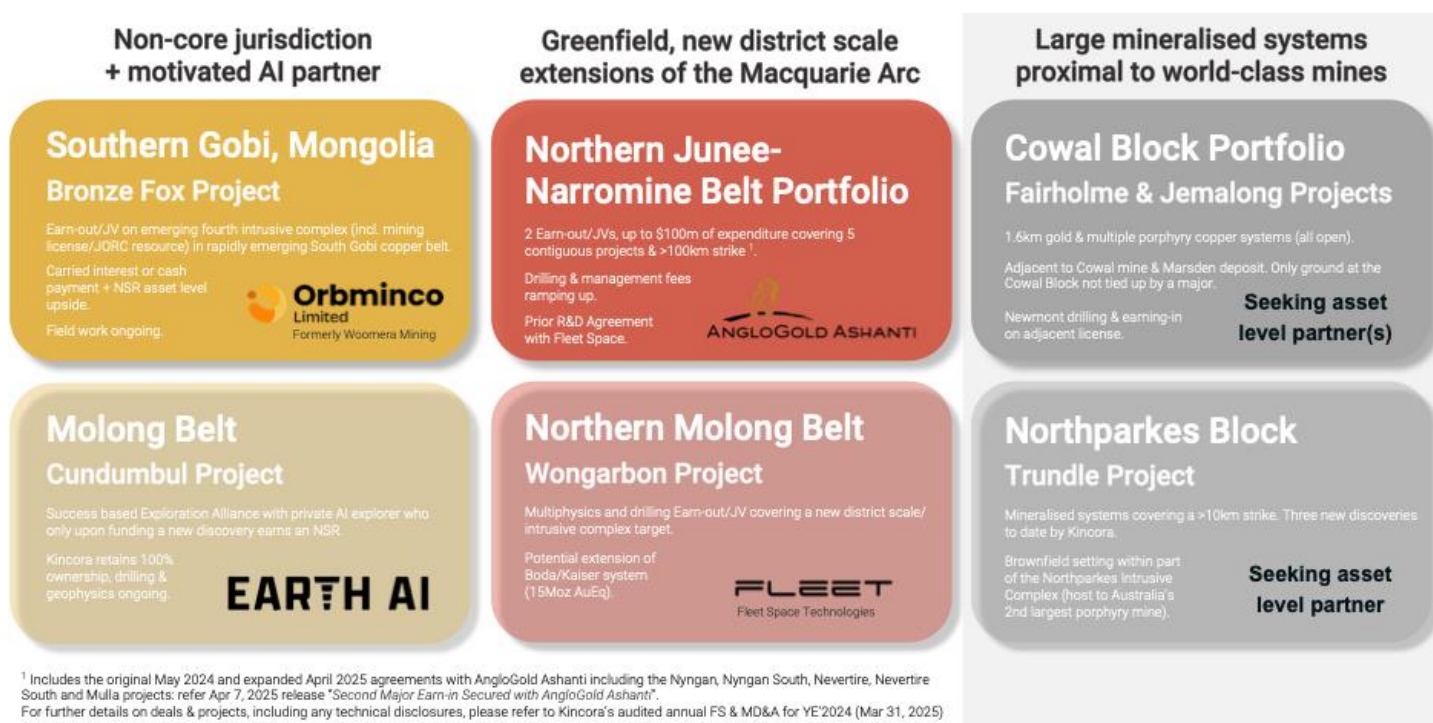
Non-core jurisdiction + motivated AI partner

Southern Gobi, Mongolia
Bronze Fox Project

Earn-out/JV on emerging fourth intrusive complex (incl. mining license/JORC resource) in rapidly emerging South Gobi copper belt.

Carried interest or cash payment + NSR asset level upside.

Field work ongoing.

Orbminco Limited
Formerly Woomera Mining

Molong Belt
Cundumbul Project

Success based Exploration Alliance with private AI explorer who only upon funding a new discovery earns an NSR.

Kincora retains 100% ownership, drilling & geophysics ongoing.

EARTH AI

Greenfield, new district scale extensions of the Macquarie Arc

Northern Junee-Narromine Belt Portfolio

2 Earn-out/JVs, up to \$100m of expenditure covering 5 contiguous projects & >100km strike $^1$.

Drilling & management fees ramping up.

Prior R&D Agreement with Fleet Space.

ANGLOGOLD ASHANTI

Northern Molong Belt
Wongarbon Project

Multiphysics and drilling Earn-out/JV covering a new district scale/ intrusive complex target.

Potential extension of Boda/Kaiser system (15Moz AuEq).

FLEET
Fleet Space Technologies

Large mineralised systems proximal to world-class mines

Cowal Block Portfolio
Fairholme & Jemalong Projects

1.6km gold & multiple porphyry copper systems (all open).

Adjacent to Cowal mine & Marsden deposit. Only ground at the Cowal Block not tied up by a major.

Newmont drilling & earning-in on adjacent license.

Seeking asset level partner(s)

Northparkes Block
Trundle Project

Mineralised systems covering a >10km strike. Three new discoveries to date by Kincora.

Brownfield setting within part of the Northparkes Intrusive Complex (host to Australia's 2nd largest porphyry mine).

Seeking asset level partner

$^1$ Includes the original May 2024 and expanded April 2025 agreements with AngloGold Ashanti including the Nyngan, Nyngan South, Nevertire, Nevertire South and Mulla projects: refer Apr 7, 2025 release "Second Major Earn-in Secured with AngloGold Ashanti".
For further details on deals & projects, including any technical disclosures, please refer to Kincora's audited annual FS & MD&A for YE'2024 (Mar 31, 2025)